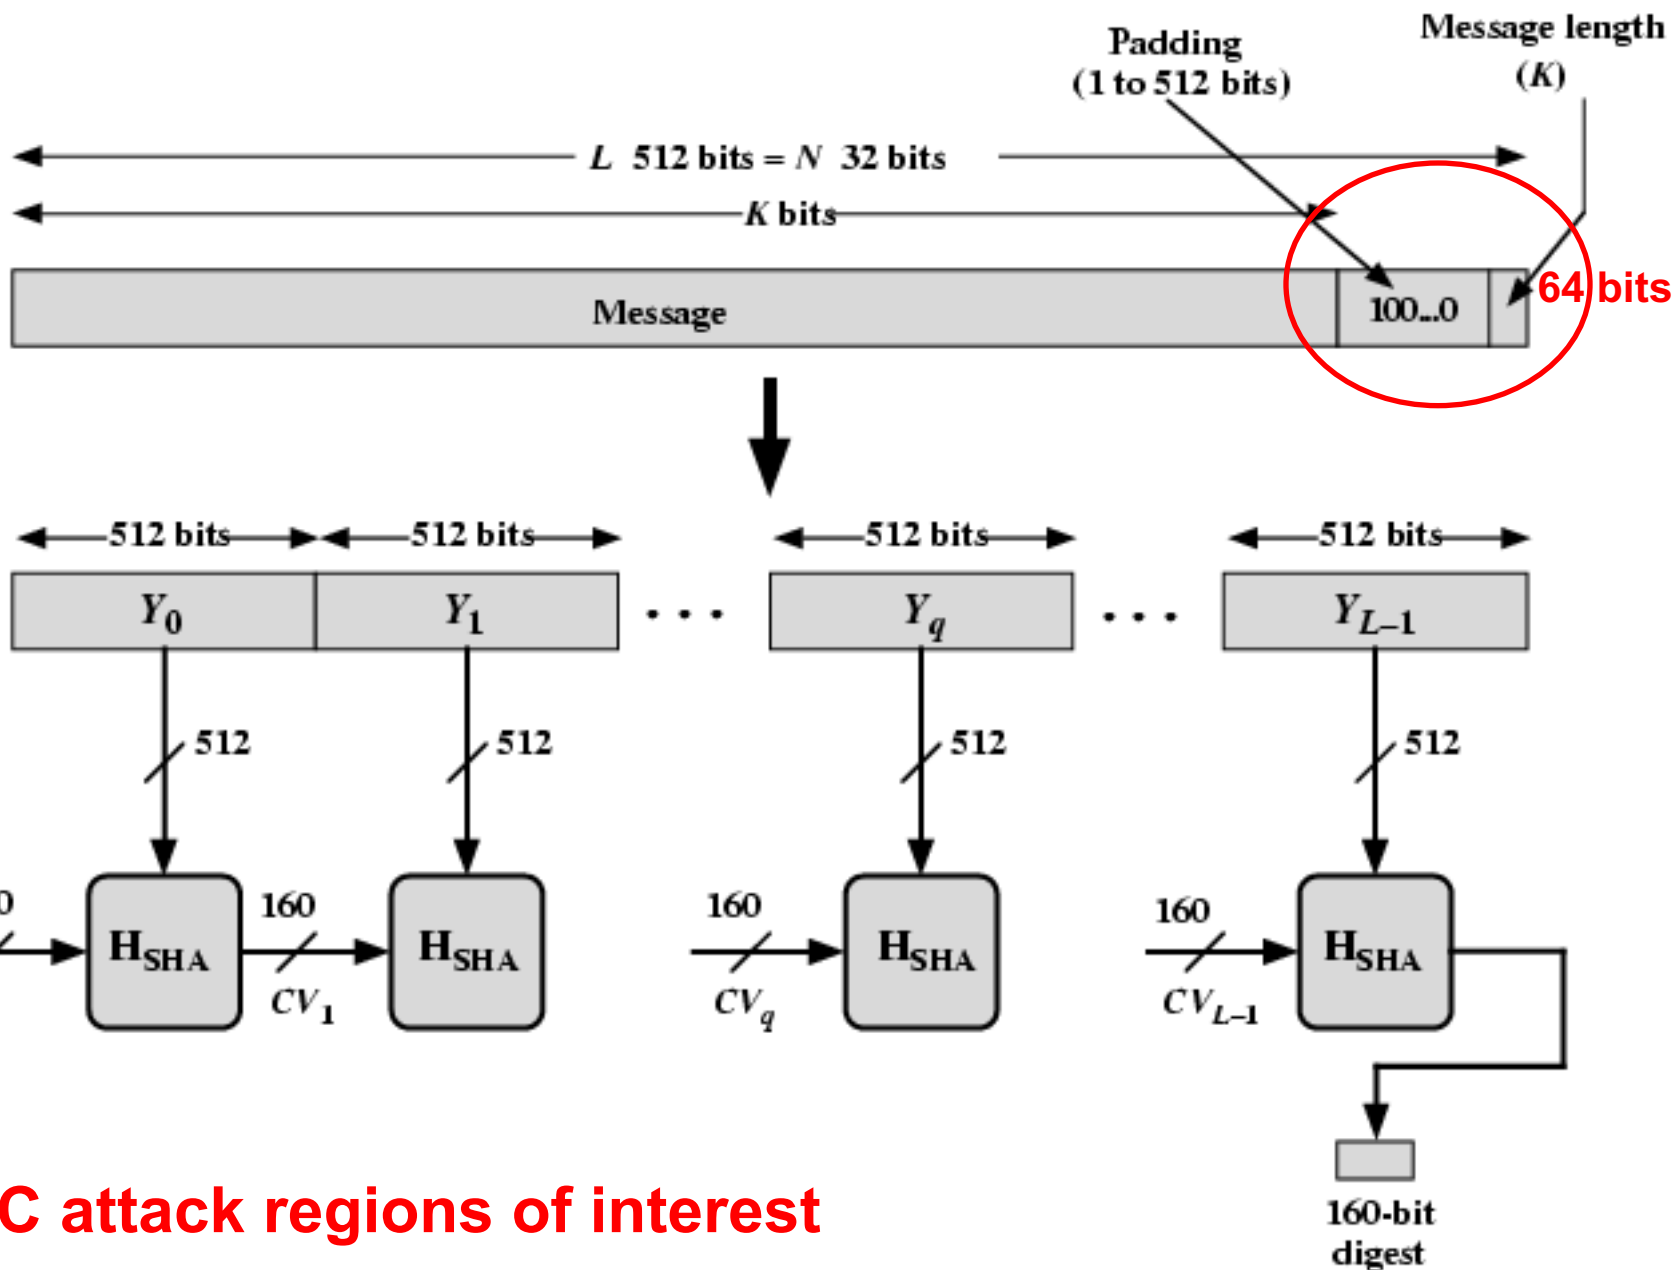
Padding (1 to 512 bits)

Message length (K)

L 512 bits = N 32 bits

K bits

Message

100..0

64 bits

512 bits

512 bits

512 bits

512 bits

$Y_0$

$Y_1$

...

$Y_q$

...

$Y_{L-1}$

512

512

512

512

0

$H_{SHA}$

160

$CV_1$

$H_{SHA}$

160

$CV_q$

$H_{SHA}$

160

$CV_{L-1}$

$H_{SHA}$

160-bit digest

C attack regions of interest